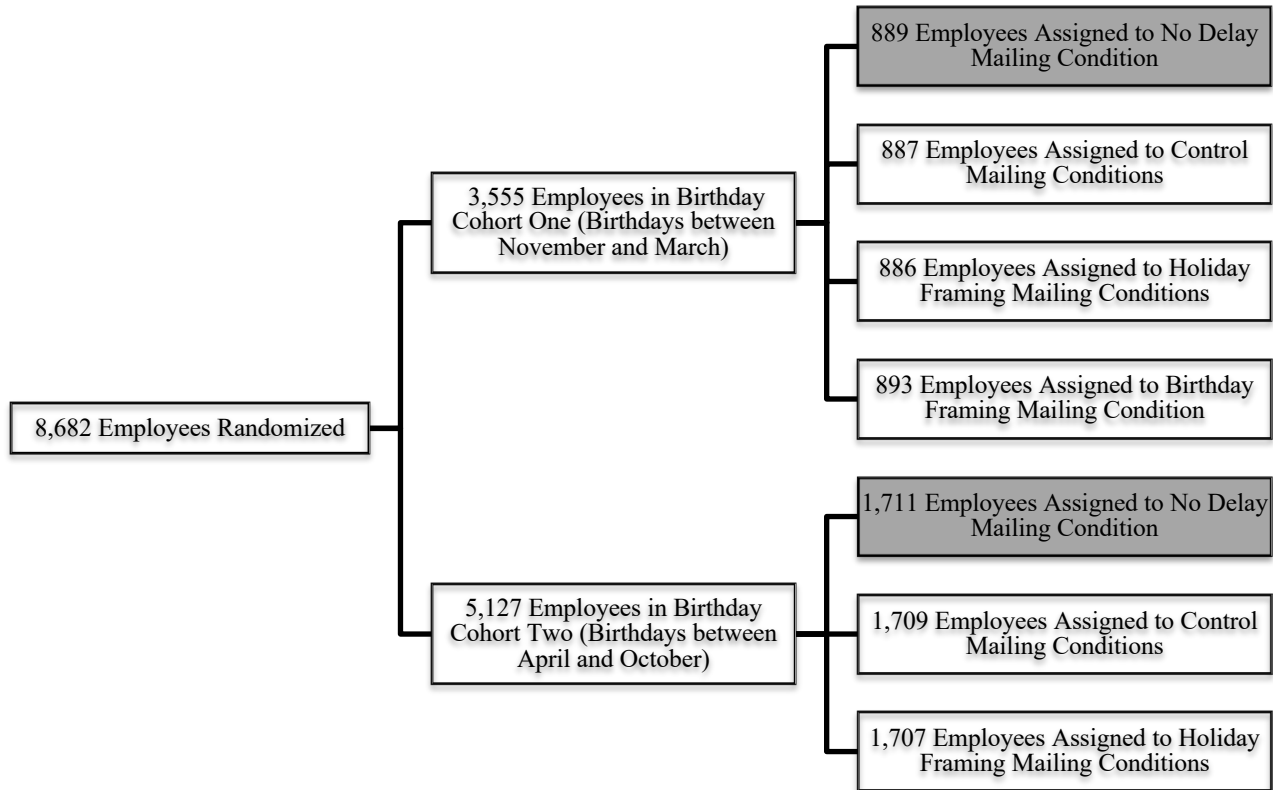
8,682 Employees Randomized

3,555 Employees in Birthday Cohort One (Birthdays between November and March)

889 Employees Assigned to No Delay Mailing Condition

887 Employees Assigned to Control Mailing Conditions

886 Employees Assigned to Holiday Framing Mailing Conditions

893 Employees Assigned to Birthday Framing Mailing Condition

5,127 Employees in Birthday Cohort Two (Birthdays between April and October)

1,711 Employees Assigned to No Delay Mailing Condition

1,709 Employees Assigned to Control Mailing Conditions

1,707 Employees Assigned to Holiday Framing Mailing Conditions